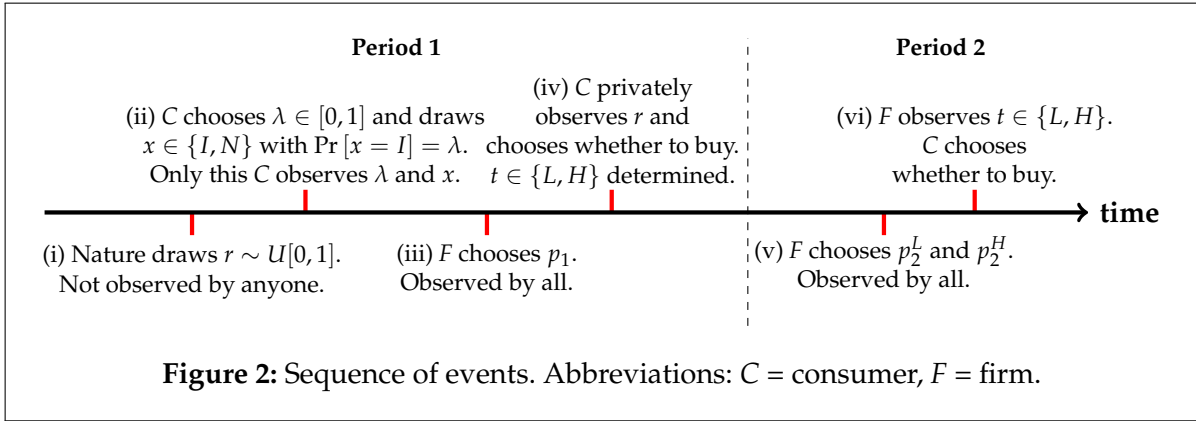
**Period 1**

**Period 2**

(ii) $C$ chooses $\lambda \in [0,1]$ and draws $x \in \{I, N\}$ with $\Pr[x = I] = \lambda$. Only this $C$ observes $\lambda$ and $x$.

(iv) $C$ privately observes $r$ and chooses whether to buy. $t \in \{L, H\}$ determined.

(vi) $F$ observes $t \in \{L, H\}$. $C$ chooses whether to buy.

**time**

(i) Nature draws $r \sim U[0,1]$. Not observed by anyone.

(iii) $F$ chooses $p_1$. Observed by all.

(v) $F$ chooses $p_2^L$ and $p_2^H$. Observed by all.

**Figure 2:** Sequence of events. Abbreviations: $C$ = consumer, $F$ = firm.